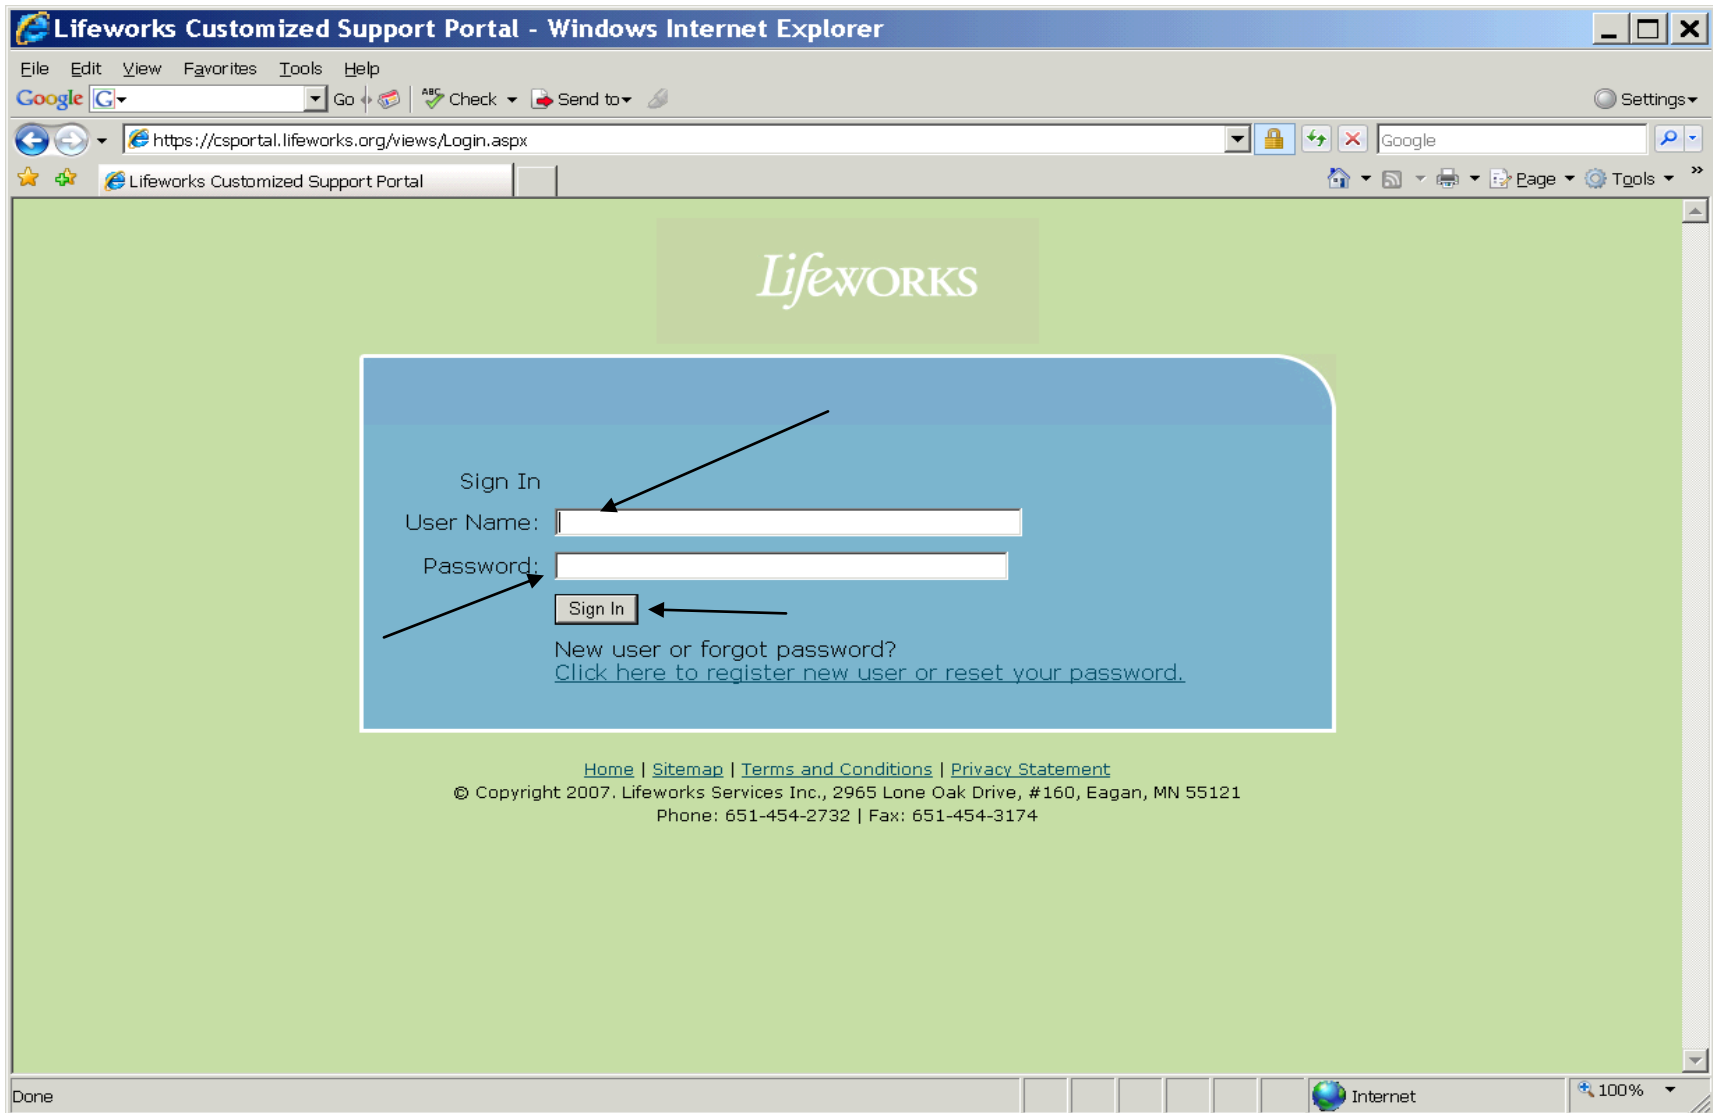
Lifeworks Customized Support Portal - Windows Internet Explorer

File Edit View Favorites Tools Help

Google G Go Check Send to Settings

https://csportal.lifeworks.org/views/Login.aspx

Google

Lifeworks Customized Support Portal

Page Tools

LifeWORKS

Sign In

User Name:

Password:

Sign In

New user or forgot password?
Click here to register new user or reset your password.

Home | Sitemap | Terms and Conditions | Privacy Statement
© Copyright 2007. Lifeworks Services Inc., 2965 Lone Oak Drive, #160, Eagan, MN 55121
Phone: 651-454-2732 | Fax: 651-454-3174

Done

Internet

100%